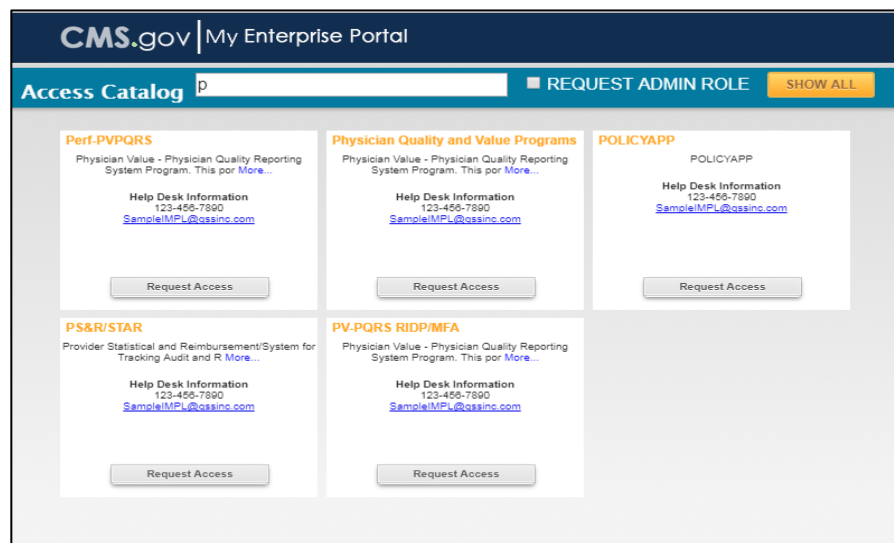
CMS.gov | My Enterprise Portal

Access Catalog p

REQUEST ADMIN ROLE

SHOW ALL

Perf-PVPQRS

Physician Value - Physician Quality Reporting System Program. This por More...

Help Desk Information
123-456-7890
SampleIMPL@qssinc.com

Request Access

Physician Quality and Value Programs

Physician Value - Physician Quality Reporting System Program. This por More...

Help Desk Information
123-456-7890
SampleIMPL@qssinc.com

Request Access

POLICYAPP

POLICYAPP

Help Desk Information
123-456-7890
SampleIMPL@qssinc.com

Request Access

PS&R/STAR

Provider Statistical and Reimbursement/System for Tracking Audit and R More...

Help Desk Information
123-456-7890
SampleIMPL@qssinc.com

Request Access

PV-PQRS RIDP/MFA

Physician Value - Physician Quality Reporting System Program. This por More...

Help Desk Information
123-456-7890
SampleIMPL@qssinc.com

Request Access